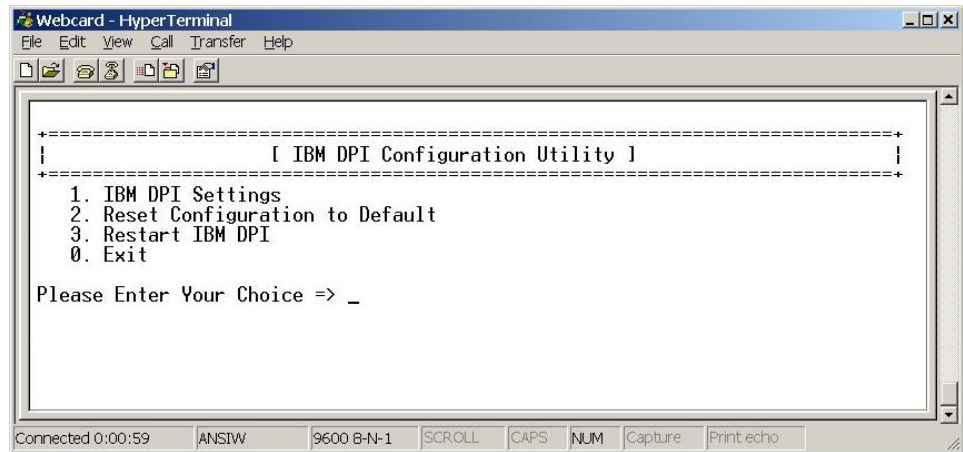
Webcard - HyperTerminal

File Edit View Call Transfer Help

+==============================================================================+
¦ [ IBM DPI Configuration Utility ] ¦
+==============================================================================+

1. IBM DPI Settings
2. Reset Configuration to Default
3. Restart IBM DPI
0. Exit

Please Enter Your Choice => _

Connected 0:00:59 ANSIW 9600 8-N-1 SCROLL CAPS NUM Capture Print echo